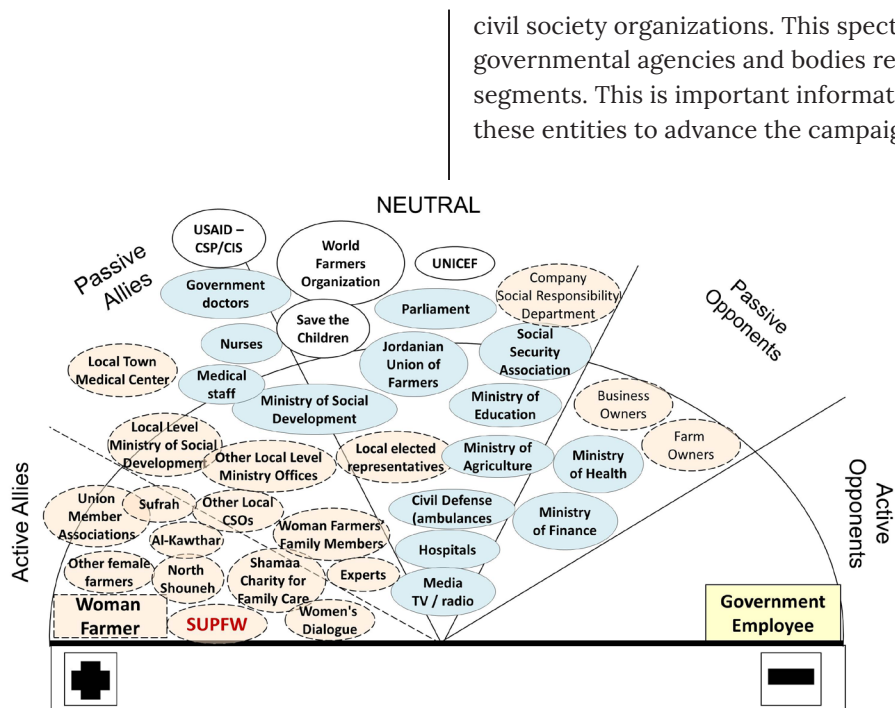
civil society organizations. This spect
governmental agencies and bodies re
segments. This is important informat
these entities to advance the campaig

NEUTRAL

Passive Allies

Passive Opponents

Active Allies

Active Opponents

USAID – CSP/CIS

World Farmers Organization

UNICEF

Company Social Responsibility Department

Government doctors

Parliament

Save the Children

Nurses

Jordanian Union of Farmers

Social Security Association

Local Town Medical Center

Medical staff

Ministry of Social Development

Ministry of Education

Business Owners

Farm Owners

Local Level Ministry of Social Development

Other Local Level Ministry Offices

Local elected representatives

Ministry of Agriculture

Ministry of Health

Union Member Associations

Sufrah

Other Local CSOs

Civil Defense (ambulances

Ministry of Finance

Al-Kawthar

Woman Farmers' Family Members

Hospitals

Other female farmers

North Shouneh

Shamaa Charity for Family Care

Experts

Media TV / radio

Woman Farmer

SUPFW

Women's Dialogue

Government Employee